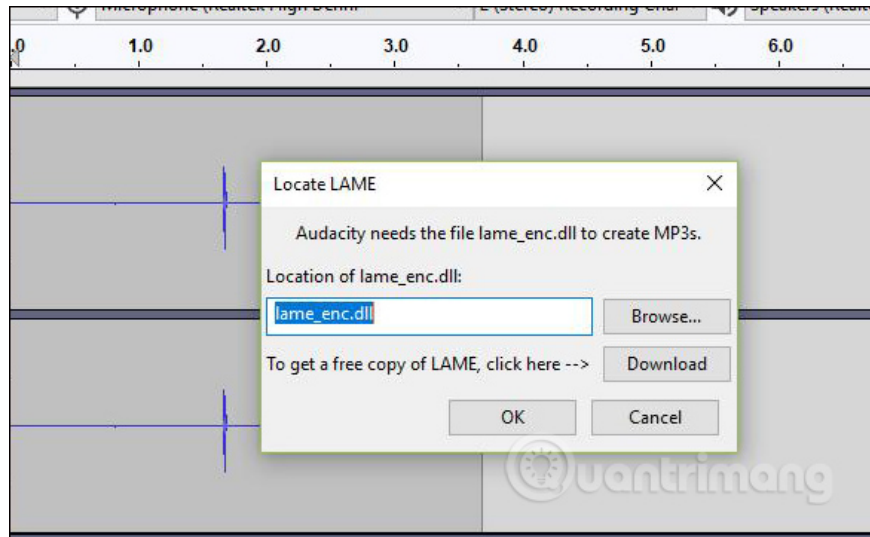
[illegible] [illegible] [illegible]

,0 1.0 2.0 3.0 4.0 5.0 6.0

Locate LAME

Audacity needs the file lame_enc.dll to create MP3s.

Location of lame_enc.dll:

lame_enc.dll

Browse...

To get a free copy of LAME, click here -->

Download

OK

Cancel

Quantrimang